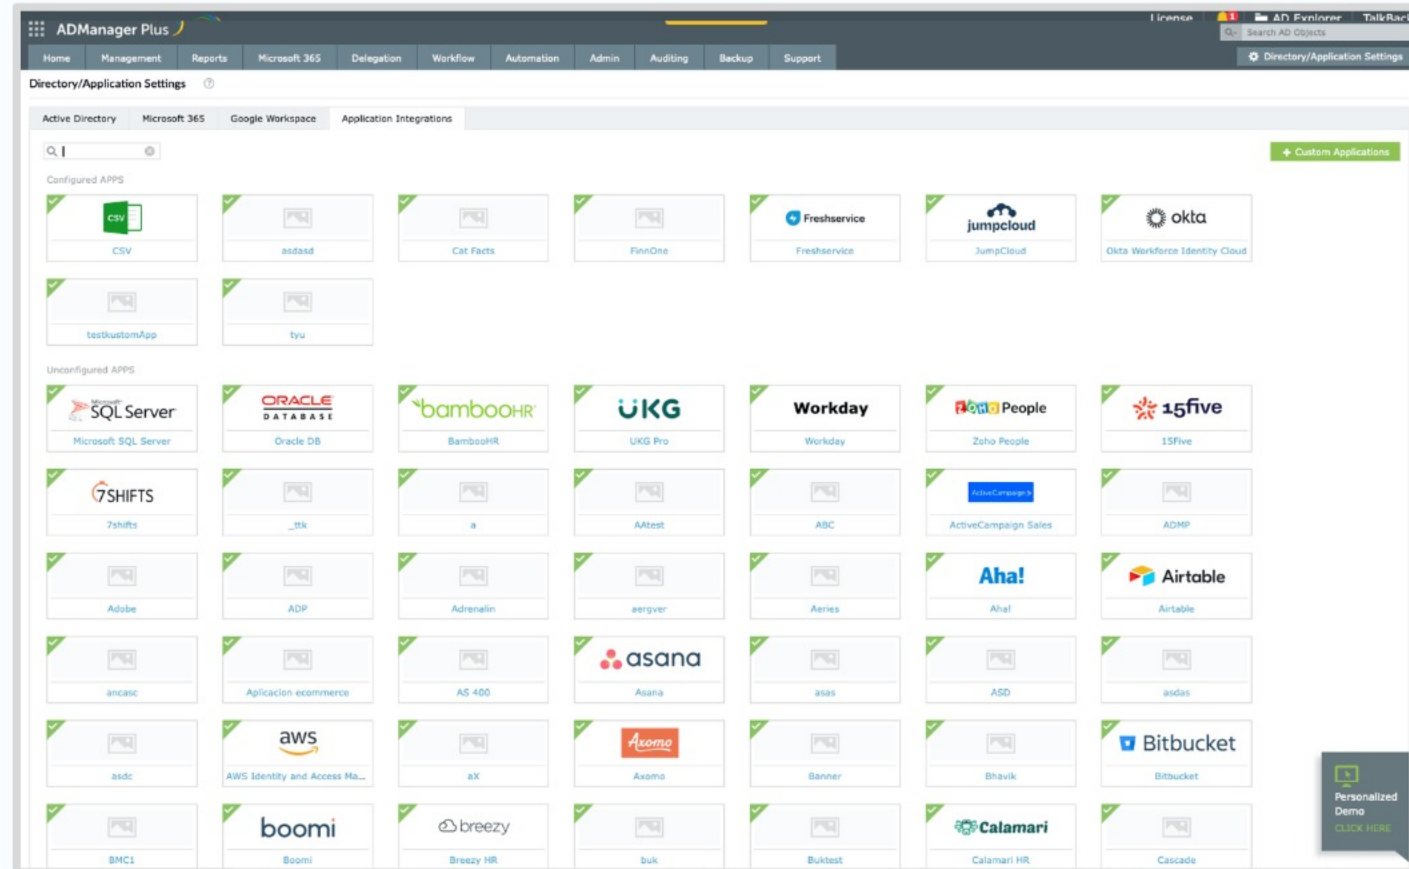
ADManager Plus

License | AD Explorer | TalkBack

Search AD Objects

Home | Management | Reports | Microsoft 365 | Delegation | Workflow | Automation | Admin | Auditing | Backup | Support

Directory/Application Settings

Directory/Application Settings

Active Directory | Microsoft 365 | Google Workspace | Application Integrations

+ Custom Applications

Configured APPS

CSV
CSV

asdasd

Cat Facts

FinnOne

Freshservice
Freshservice

jumpcloud
JumpCloud

okta
Okta Workforce Identity Cloud

testkustomApp

tyu

Unconfigured APPS

Microsoft SQL Server
Microsoft SQL Server

ORACLE DATABASE
Oracle DB

bambooHR
BambooHR

UKG
UKG Pro

Workday
Workday

ZOHO People
Zoho People

15five
15Five

7SHIFTS
7shifts

_ttk

a

AAtest

ABC

ActiveCampaign
ActiveCampaign Sales

ADMP

Adobe

ADP

Adrenalin

aergver

Aeries

Aha!
Aha!

Airtable
Airtable

ancasc

Aplicacion ecommerce

AS 400

asana
Asana

asas

ASD

asdas

asdc

aws
AWS Identity and Access Ma...

aX

Axomo
Axomo

Banner

Bhavik

Bitbucket
Bitbucket

BMC1

boomi
Boomi

breezy
Breezy HR

buk

Buktest

Calamari
Calamari HR

Cascade

Personalized Demo
CLICK HERE